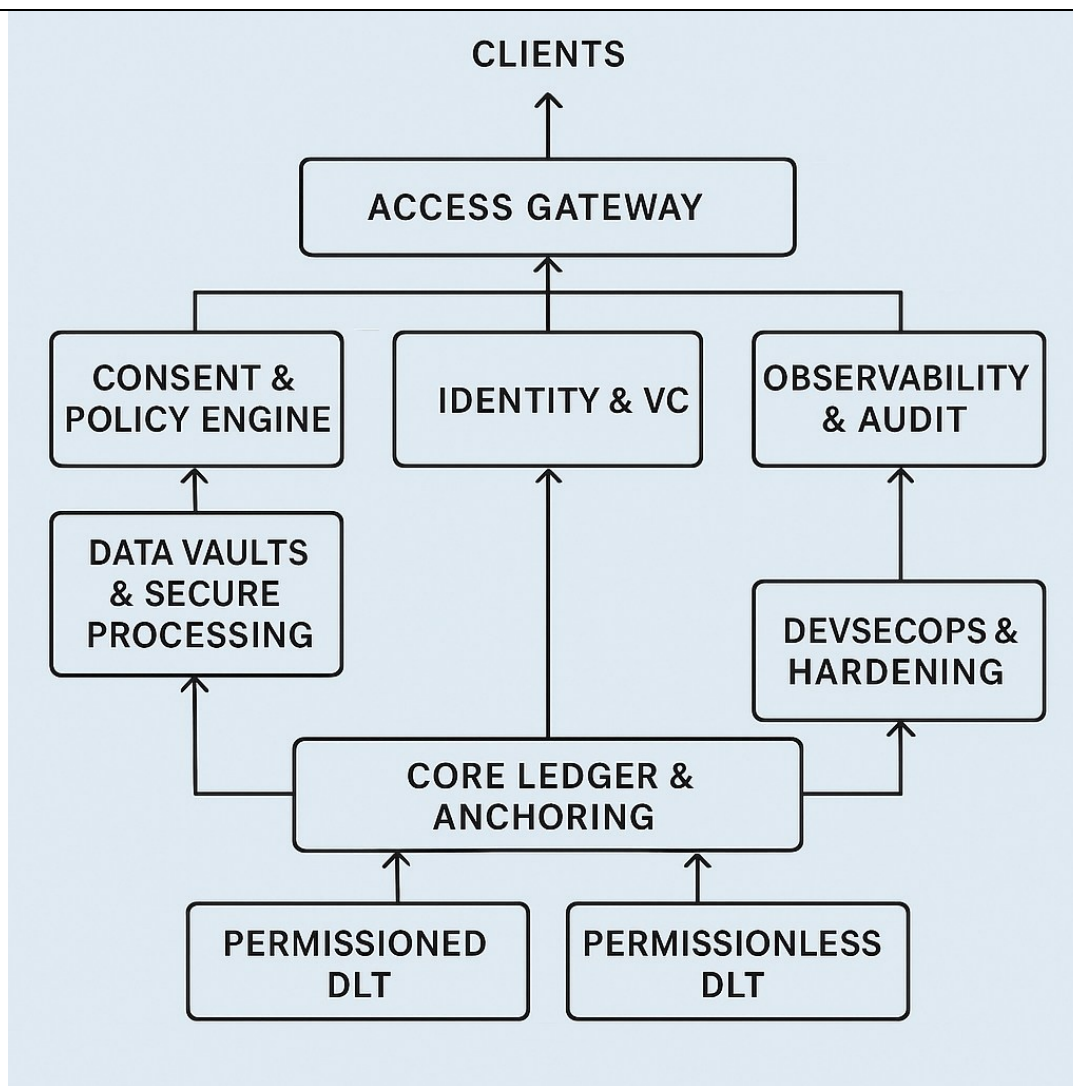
CLIENTS

ACCESS GATEWAY

CONSENT & POLICY ENGINE

IDENTITY & VC

OBSERVABILITY & AUDIT

DATA VAULTS & SECURE PROCESSING

DEVSECOPS & HARDENING

CORE LEDGER & ANCHORING

PERMISSIONED DLT

PERMISSIONLESS DLT